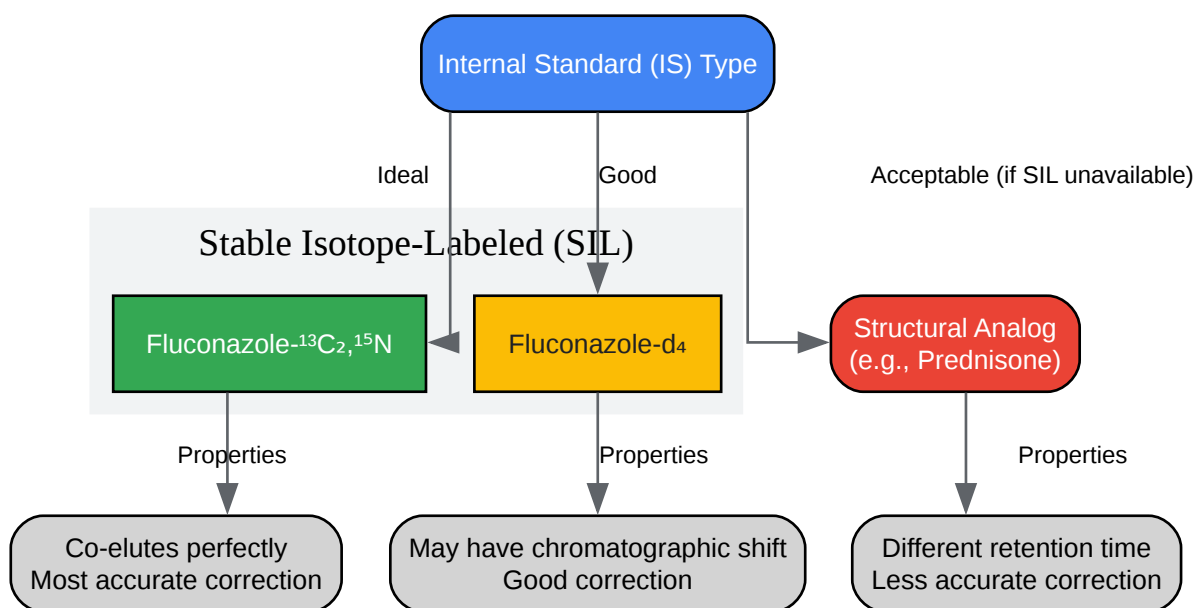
Internal Standard (IS) Type

Ideal

Good

Acceptable (if SIL unavailable)

Stable Isotope-Labeled (SIL)

Fluconazole-$^{13}C_2$,$^{15}N$

Fluconazole-$d_4$

Structural Analog (e.g., Prednisone)

Properties

Properties

Properties

Co-elutes perfectly
Most accurate correction

May have chromatographic shift
Good correction

Different retention time
Less accurate correction